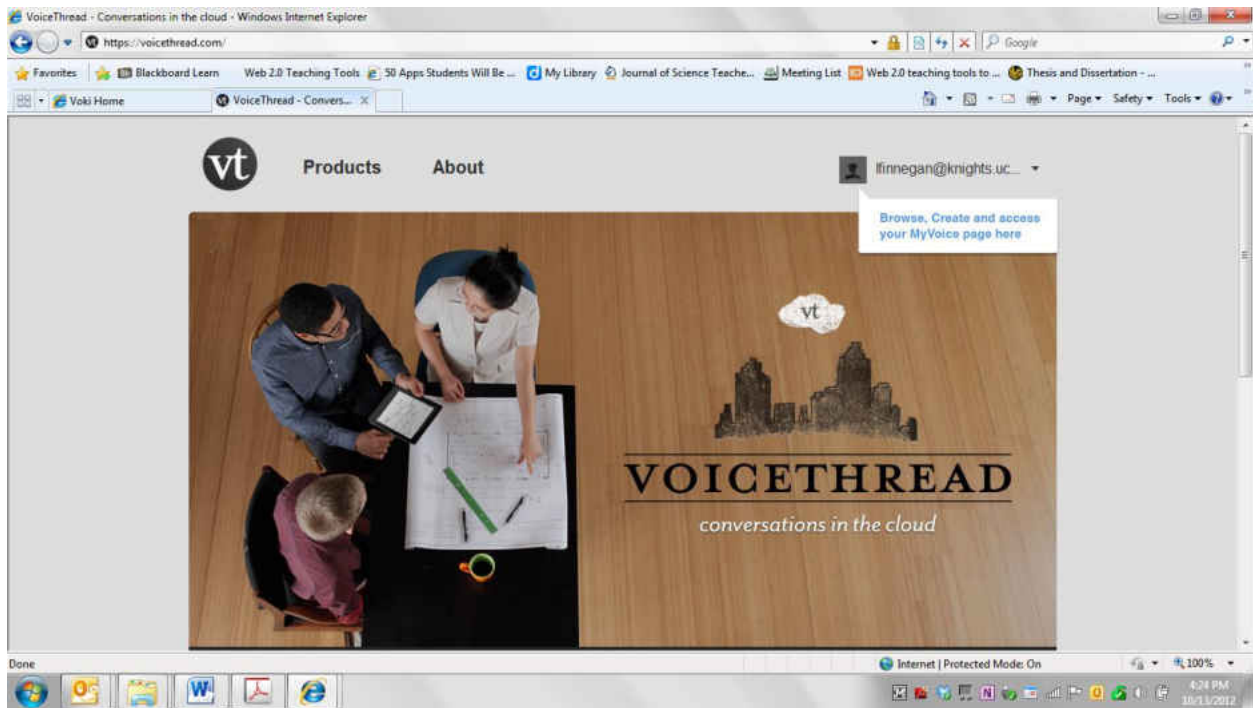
VoiceThread - Conversations in the cloud - Windows Internet Explorer

https://voicethread.com/

Google

Favorites | Blackboard Learn | Web 2.0 Teaching Tools | 50 Apps Students Will Be ... | My Library | Journal of Science Teache... | Meeting List | Web 2.0 teaching tools to ... | Thesis and Dissertation - ...

Voki Home | VoiceThread - Convers...

Page ▾ Safety ▾ Tools ▾

vt

Products

About

lfinnegan@knights.uc...

Browse, Create and access your MyVoice page here

vt

VOICETHREAD

conversations in the cloud

Done

Internet | Protected Mode: On

100%

4:24 PM
10/13/2012